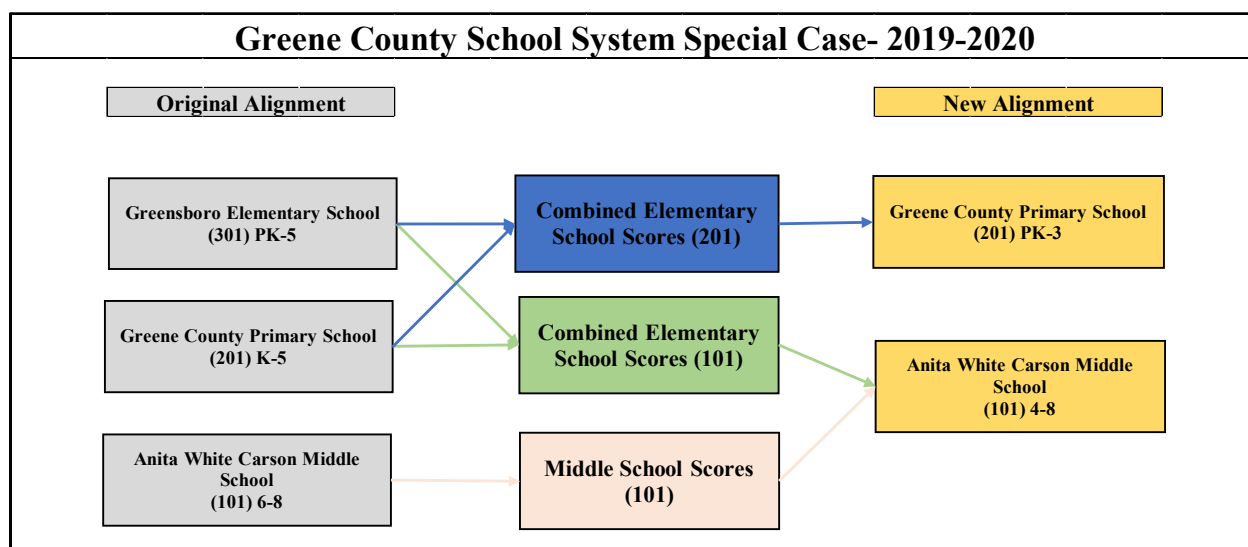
Greene County School System Special Case- 2019-2020

Original Alignment

New Alignment

Greensboro Elementary School (301) PK-5

Greene County Primary School (201) K-5

Anita White Carson Middle School (101) 6-8

Combined Elementary School Scores (201)

Combined Elementary School Scores (101)

Middle School Scores (101)

Greene County Primary School (201) PK-3

Anita White Carson Middle School (101) 4-8